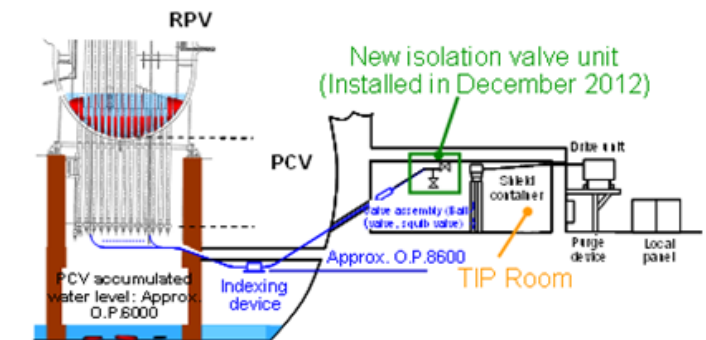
RPV

New isolation valve unit (Installed in December 2012)

PCV

Drive unit

Shield container

Valve assembly (ball valve, squib valve)

Purge device

Local panel

Approx. O.P.8600

PCV accumulated water level: Approx. O.P.6000

Indexing device

TIP Room